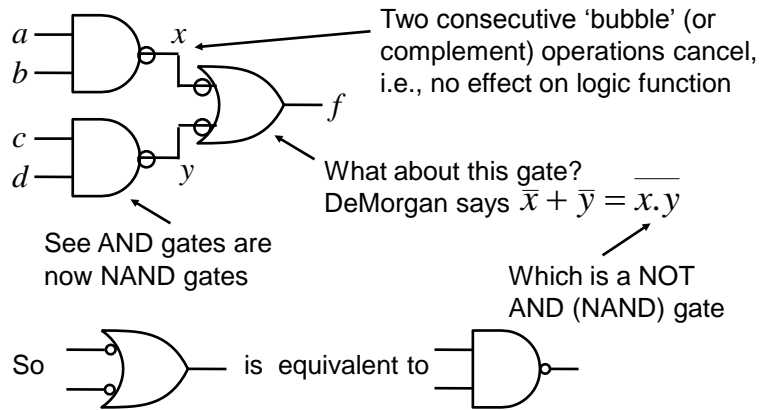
$a$
$b$
$x$
$c$
$d$
$y$
$f$

Two consecutive 'bubble' (or complement) operations cancel, i.e., no effect on logic function

What about this gate? DeMorgan says $\overline{x} + \overline{y} = \overline{x.y}$

See AND gates are now NAND gates

Which is a NOT AND (NAND) gate

So is equivalent to